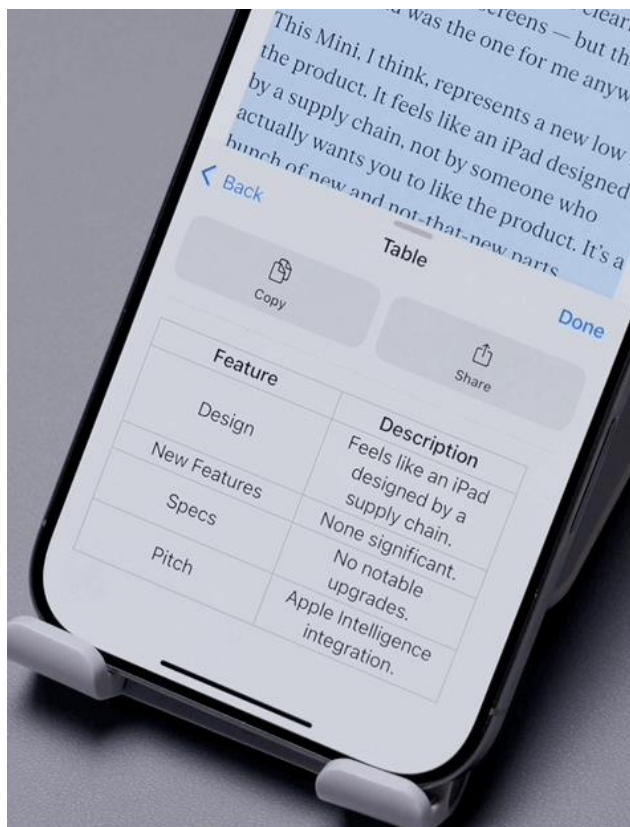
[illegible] screens — but th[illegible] was the one for me anyw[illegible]
This Mini, I think, represents a new low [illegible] the product. It feels like an iPad designed by a supply chain, not by someone who actually wants you to like the product. It's a bunch of new and not-that-new parts

Back

Table

Copy

Share

Done

| Feature | Description |
|---|---|
| Design | Feels like an iPad designed by a supply chain. |
| New Features | None significant. |
| Specs | No notable upgrades. |
| Pitch | Apple Intelligence integration. |